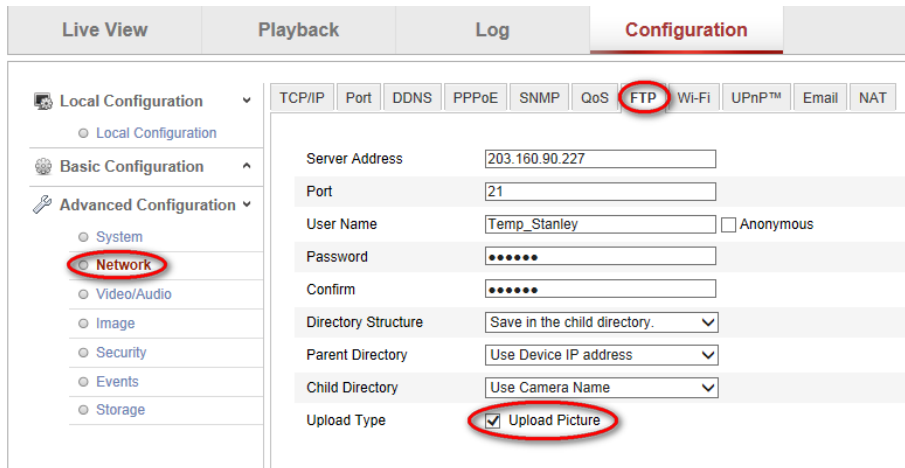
Live View Playback Log Configuration

Local Configuration
Local Configuration
Basic Configuration
Advanced Configuration
System
Network
Video/Audio
Image
Security
Events
Storage

TCP/IP Port DDNS PPPoE SNMP QoS FTP Wi-Fi UPnP™ Email NAT

| | |
|---|---|
| Server Address | 203.160.90.227 |
| Port | 21 |
| User Name | Temp_Stanley ☐ Anonymous |
| Password | •••••• |
| Confirm | •••••• |
| Directory Structure | Save in the child directory. |
| Parent Directory | Use Device IP address |
| Child Directory | Use Camera Name |
| Upload Type | ☑ Upload Picture |